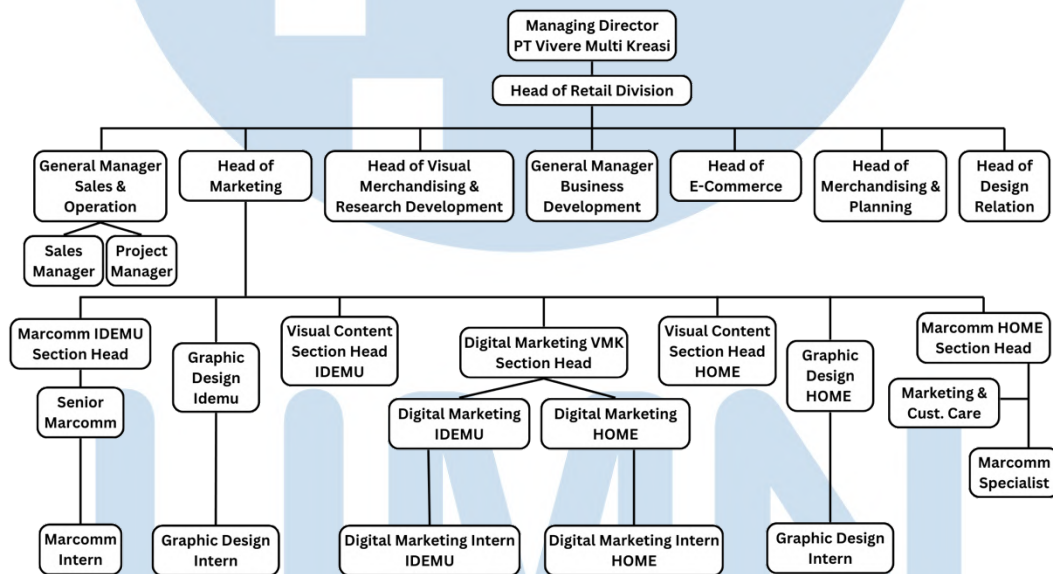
Managing Director
PT Vivere Multi Kreasi

Head of Retail Division

General Manager Sales & Operation

Head of Marketing

Head of Visual Merchandising & Research Development

General Manager Business Development

Head of E-Commerce

Head of Merchandising & Planning

Head of Design Relation

Sales Manager

Project Manager

Marcomm IDEMU Section Head

Senior Marcomm

Marcomm Intern

Graphic Design Idemu

Graphic Design Intern

Visual Content Section Head IDEMU

Digital Marketing VMK Section Head

Digital Marketing IDEMU

Digital Marketing HOME

Digital Marketing Intern IDEMU

Digital Marketing Intern HOME

Visual Content Section Head HOME

Graphic Design HOME

Graphic Design Intern

Marcomm HOME Section Head

Marketing & Cust. Care

Marcomm Specialist